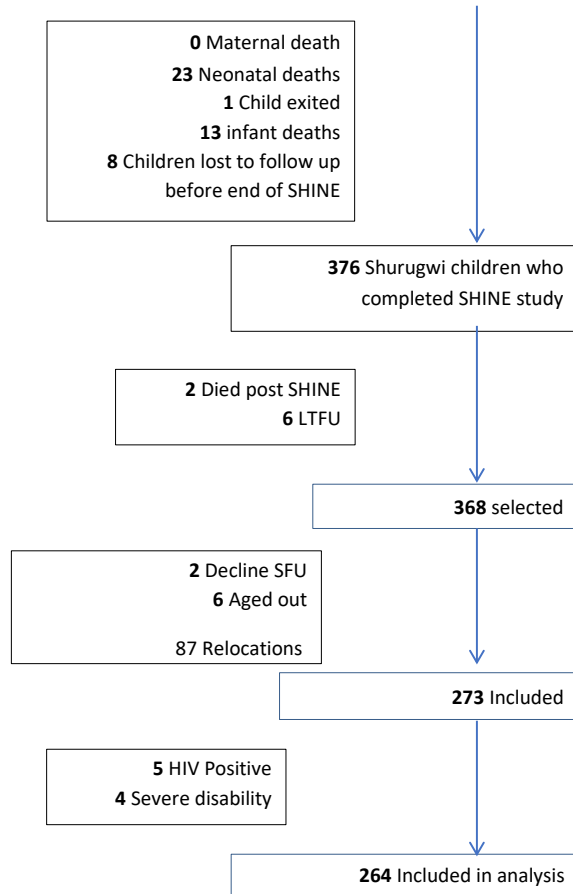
0 Maternal death
23 Neonatal deaths
1 Child exited
13 infant deaths
8 Children lost to follow up before end of SHINE

376 Shurugwi children who completed SHINE study

2 Died post SHINE
6 LTFU

368 selected

2 Decline SFU
6 Aged out

87 Relocations

273 Included

5 HIV Positive
4 Severe disability

264 Included in analysis